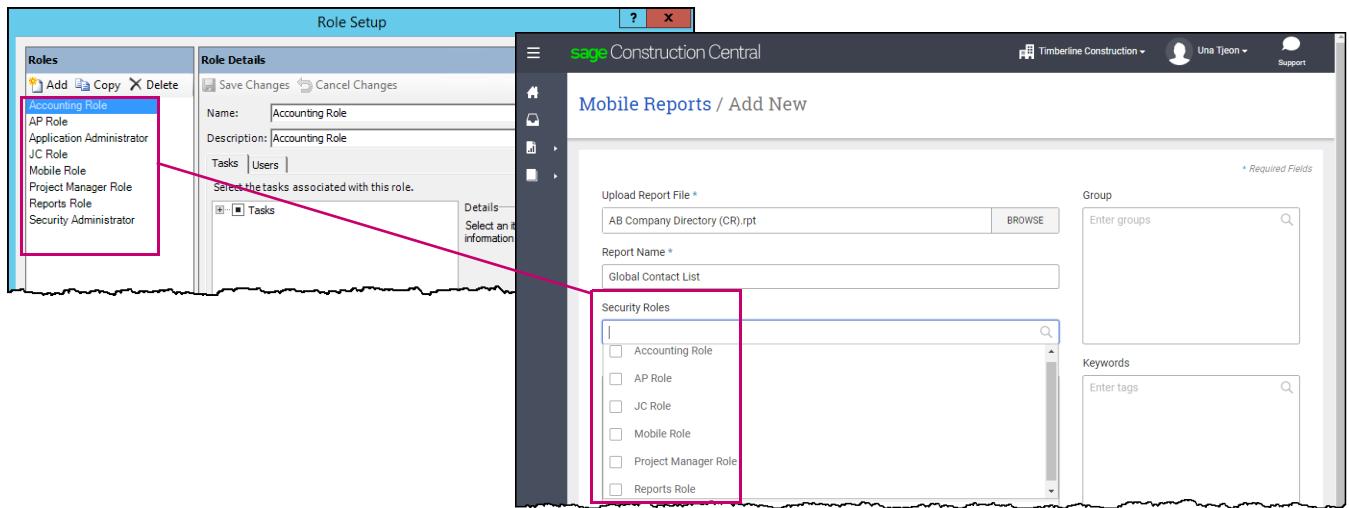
Role Setup
? X

Roles
Add Copy Delete
Accounting Role
AP Role
Application Administrator
JC Role
Mobile Role
Project Manager Role
Reports Role
Security Administrator

Role Details
Save Changes Cancel Changes
Name: Accounting Role
Description: Accounting Role
Tasks Users
Select the tasks associated with this role.
Tasks
Details
Select an it
information

sage Construction Central
Timberline Construction
Una Tjeon
Support

Mobile Reports / Add New

* Required Fields

Upload Report File *
AB Company Directory (CR).rpt
BROWSE

Report Name *
Global Contact List

Security Roles
Accounting Role
AP Role
JC Role
Mobile Role
Project Manager Role
Reports Role

Group
Enter groups

Keywords
Enter tags